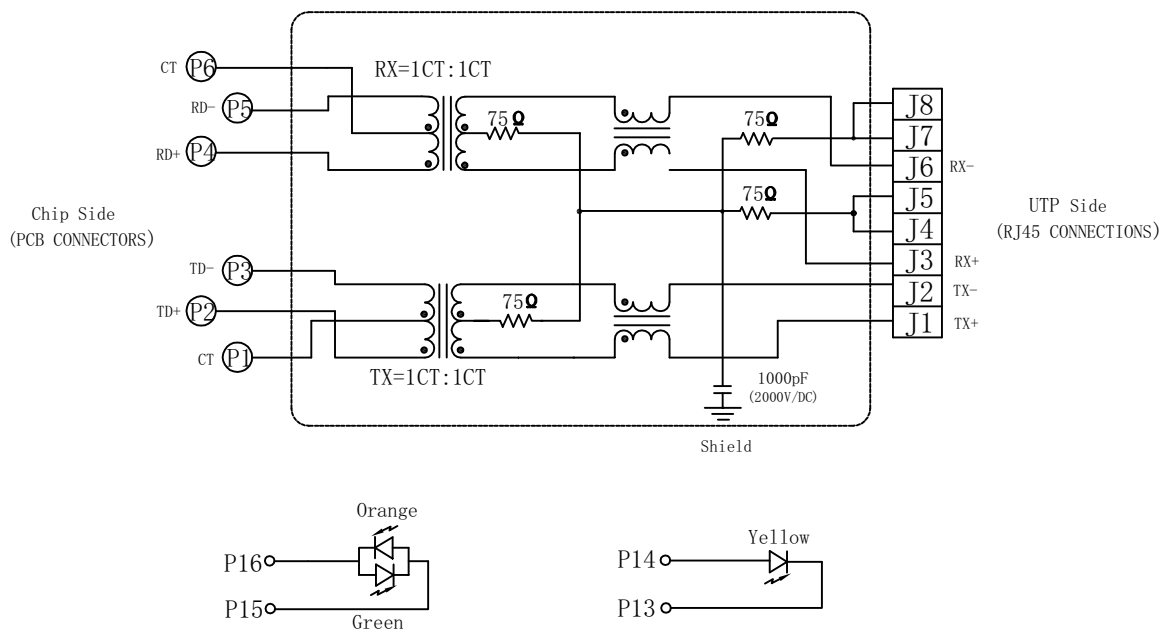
RX=1CT:1CT

CT P6
RD- P5
RD+ P4

75Ω
75Ω
75Ω

J8
J7
J6 RX-
J5
J4
J3 RX+
J2 TX-
J1 TX+

Chip Side
(PCB CONNECTORS)

UTP Side
(RJ45 CONNECTIONS)

TD- P3
TD+ P2
CT P1

75Ω

TX=1CT:1CT

1000pF
(2000V/DC)

Shield

Orange
P16
P15
Green

Yellow
P14
P13